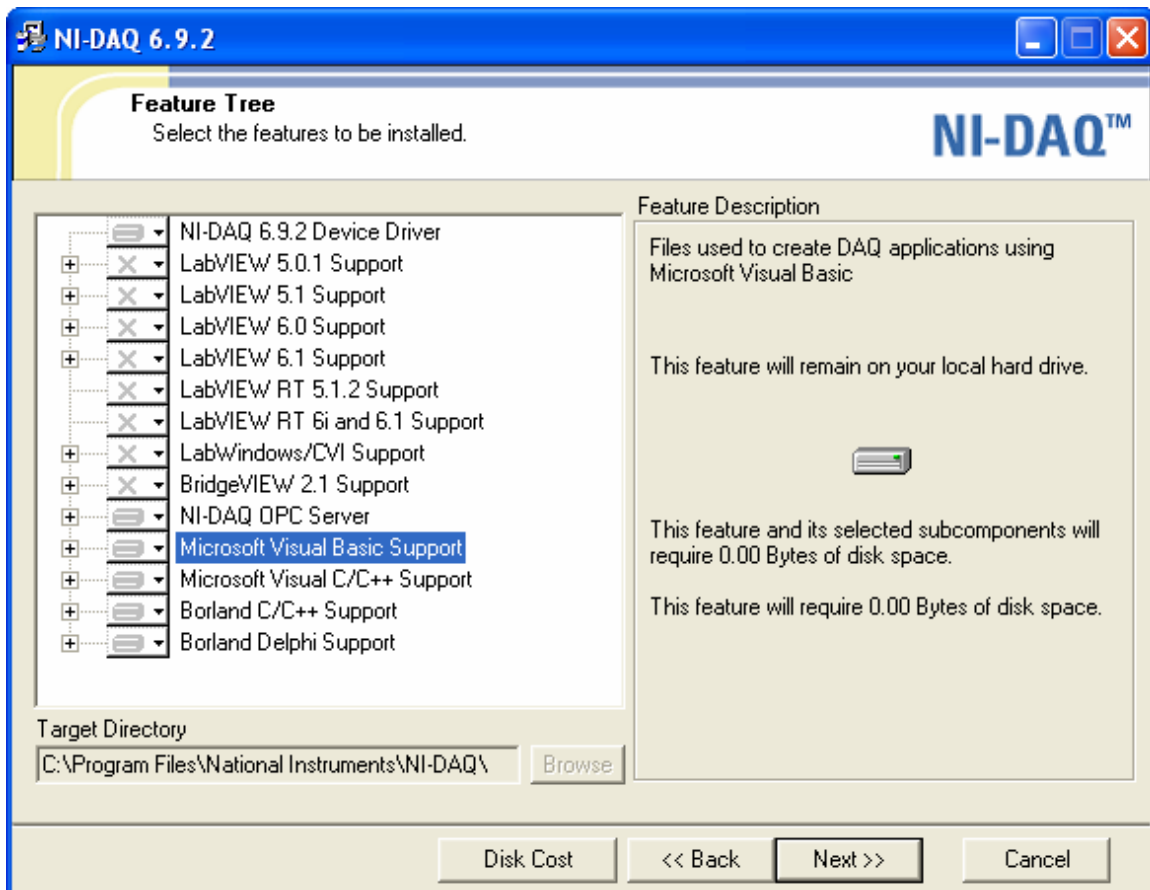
NI-DAQ 6.9.2

Feature Tree
Select the features to be installed.

NI-DAQ™

NI-DAQ 6.9.2 Device Driver
LabVIEW 5.0.1 Support
LabVIEW 5.1 Support
LabVIEW 6.0 Support
LabVIEW 6.1 Support
LabVIEW RT 5.1.2 Support
LabVIEW RT 6i and 6.1 Support
LabWindows/CVI Support
BridgeVIEW 2.1 Support
NI-DAQ OPC Server
Microsoft Visual Basic Support
Microsoft Visual C/C++ Support
Borland C/C++ Support
Borland Delphi Support

Feature Description
Files used to create DAQ applications using Microsoft Visual Basic

This feature will remain on your local hard drive.

This feature and its selected subcomponents will require 0.00 Bytes of disk space.

This feature will require 0.00 Bytes of disk space.

Target Directory
C:\Program Files\National Instruments\NI-DAQ\
Browse

Disk Cost
<< Back
Next >>
Cancel